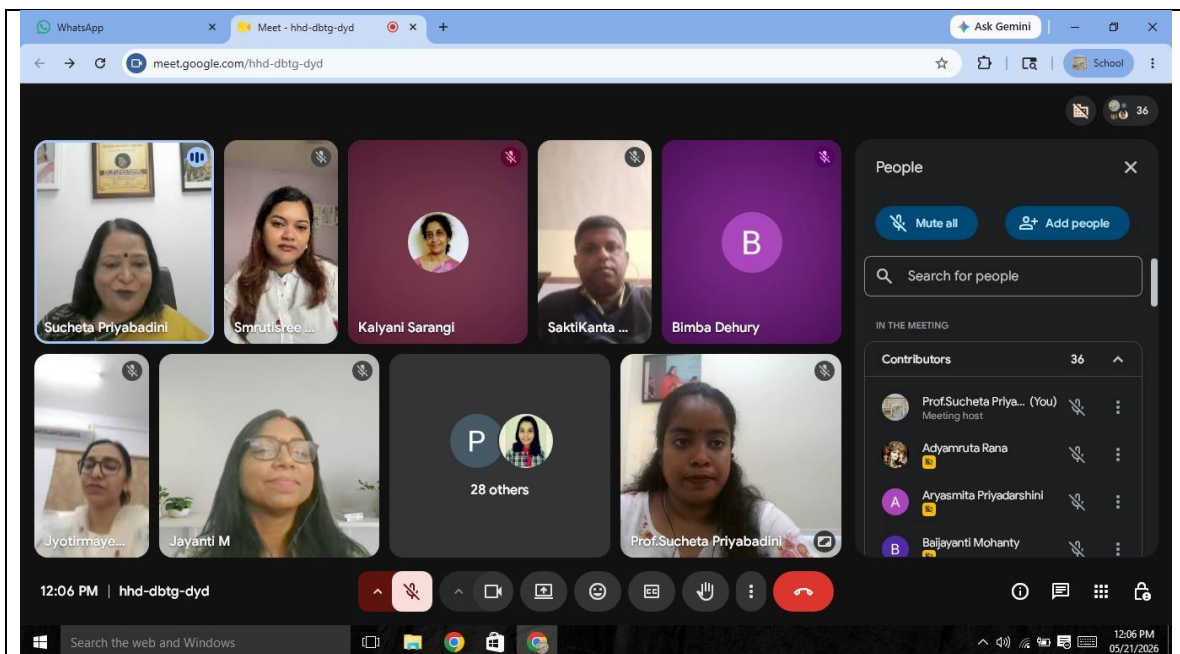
WhatsApp
Meet - hhd-dbtg-dyd
Ask Gemini
meet.google.com/hhd-dbtg-dyd
School
36

Sucheta Priyabadini
Smrutisree ...
Kalyani Sarangi
SaktiKanta ...
B
Bimba Dehury
Jyotirmaye...
Jayanti M
P
28 others
Prof.Sucheta Priyabadini

People
Mute all
Add people
Search for people
IN THE MEETING
Contributors 36
Prof.Sucheta Priya... (You)
Meeting host
Adyamruta Rana
A
Aryasmita Priyadarshini
B
Baijayanti Mohanty

12:06 PM | hhd-dbtg-dyd

Search the web and Windows
12:06 PM
05/21/2026